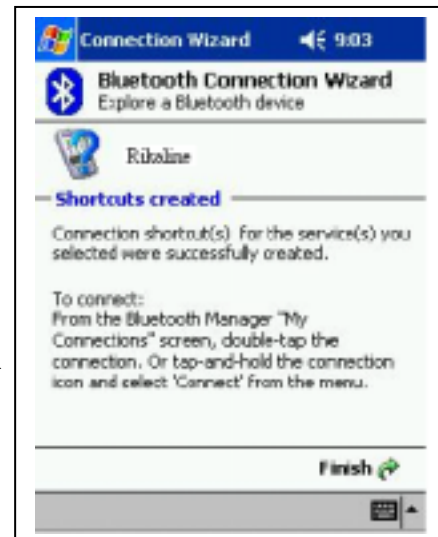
Connection Wizard 9:03

Bluetooth Connection Wizard
Explore a Bluetooth device

Rikaline

Shortcuts created

Connection shortcut(s) for the service(s) you selected were successfully created.

To connect:
From the Bluetooth Manager "My Connections" screen, double-tap the connection. Or tap-and-hold the connection icon and select 'Connect' from the menu.

Finish